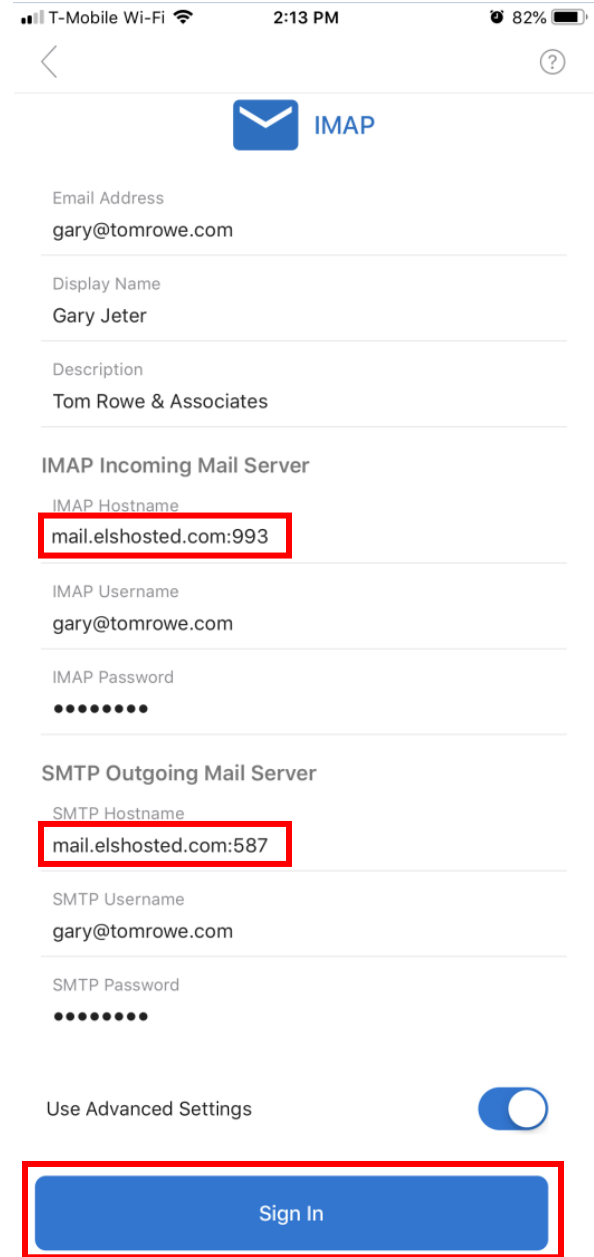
T-Mobile Wi-Fi 2:13 PM 82%

IMAP

Email Address
gary@tomrowe.com

Display Name
Gary Jeter

Description
Tom Rowe & Associates

IMAP Incoming Mail Server

IMAP Hostname
mail.elshosted.com:993

IMAP Username
gary@tomrowe.com

IMAP Password
••••••••

SMTP Outgoing Mail Server

SMTP Hostname
mail.elshosted.com:587

SMTP Username
gary@tomrowe.com

SMTP Password
••••••••

Use Advanced Settings

Sign In